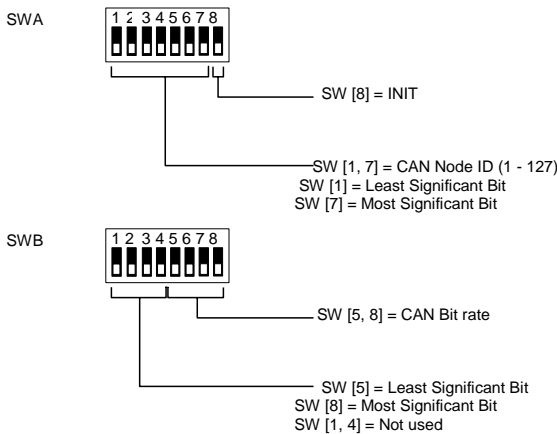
SWA

1 2 3 4 5 6 7 8

SW [8] = INIT

SW [1, 7] = CAN Node ID (1 - 127)
SW [1] = Least Significant Bit
SW [7] = Most Significant Bit

SWB

1 2 3 4 5 6 7 8

SW [5, 8] = CAN Bit rate

SW [5] = Least Significant Bit
SW [8] = Most Significant Bit
SW [1, 4] = Not used